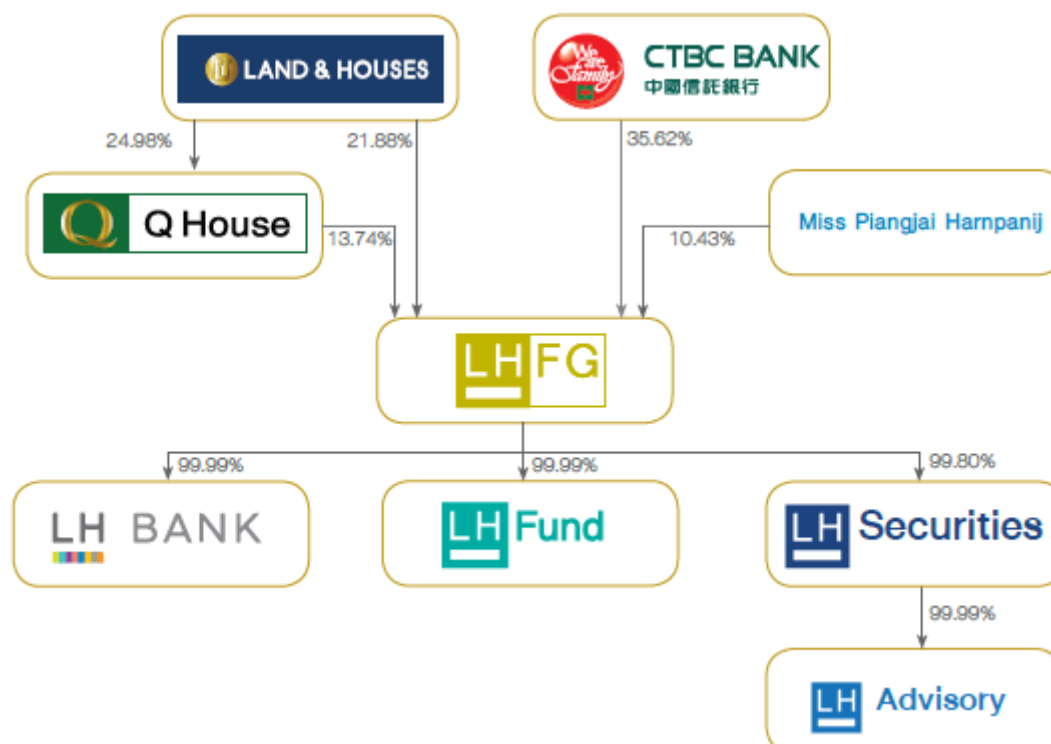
LH LAND & HOUSES

We are family CTBC BANK 中國信託銀行

24.98%

21.88%

35.62%

Q Q House

13.74%

Miss Piangjai Harnpanij

10.43%

LH FG

99.99%

99.99%

99.80%

LH BANK

LH Fund

LH Securities

99.99%

LH Advisory